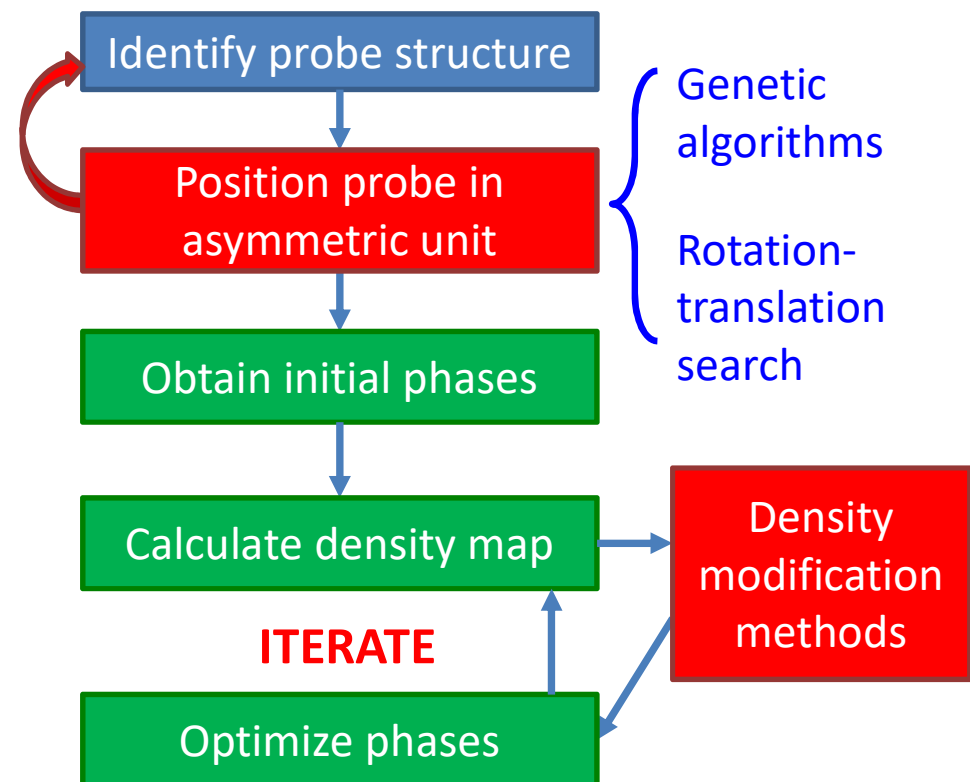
Identify probe structure

Position probe in asymmetric unit

Genetic algorithms

Rotation-translation search

Obtain initial phases

Calculate density map

Density modification methods

ITERATE

Optimize phases